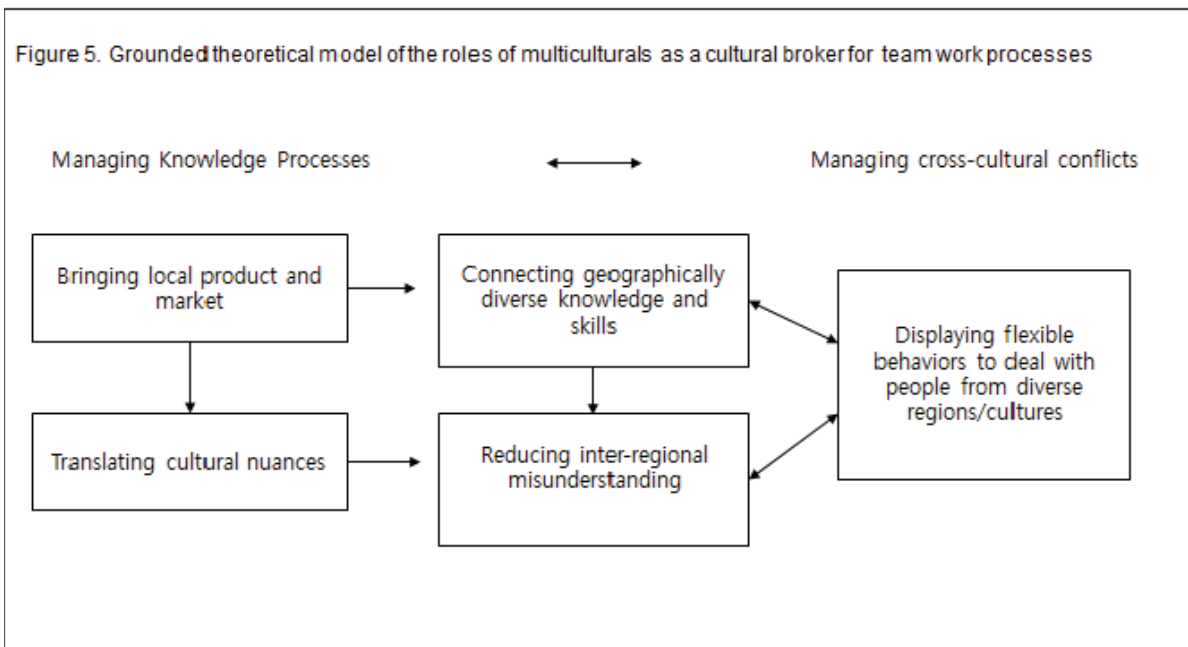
Figure 5. Grounded theoretical model of the roles of multiculturals as a cultural broker for team work processes

Managing Knowledge Processes

Managing cross-cultural conflicts

Bringing local product and market

Connecting geographically diverse knowledge and skills

Displaying flexible behaviors to deal with people from diverse regions/cultures

Translating cultural nuances

Reducing inter-regional misunderstanding